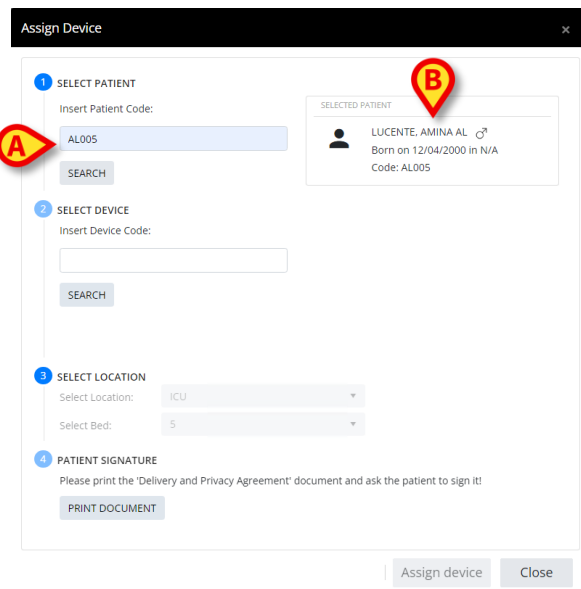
Assign Device

×

A

B

1 SELECT PATIENT

Insert Patient Code:

AL005

SEARCH

SELECTED PATIENT

LUCENTE, AMINA AL ♂
Born on 12/04/2000 in N/A
Code: AL005

2 SELECT DEVICE

Insert Device Code:

SEARCH

3 SELECT LOCATION

Select Location: ICU

Select Bed: 5

4 PATIENT SIGNATURE

Please print the 'Delivery and Privacy Agreement' document and ask the patient to sign it!

PRINT DOCUMENT

Assign device

Close